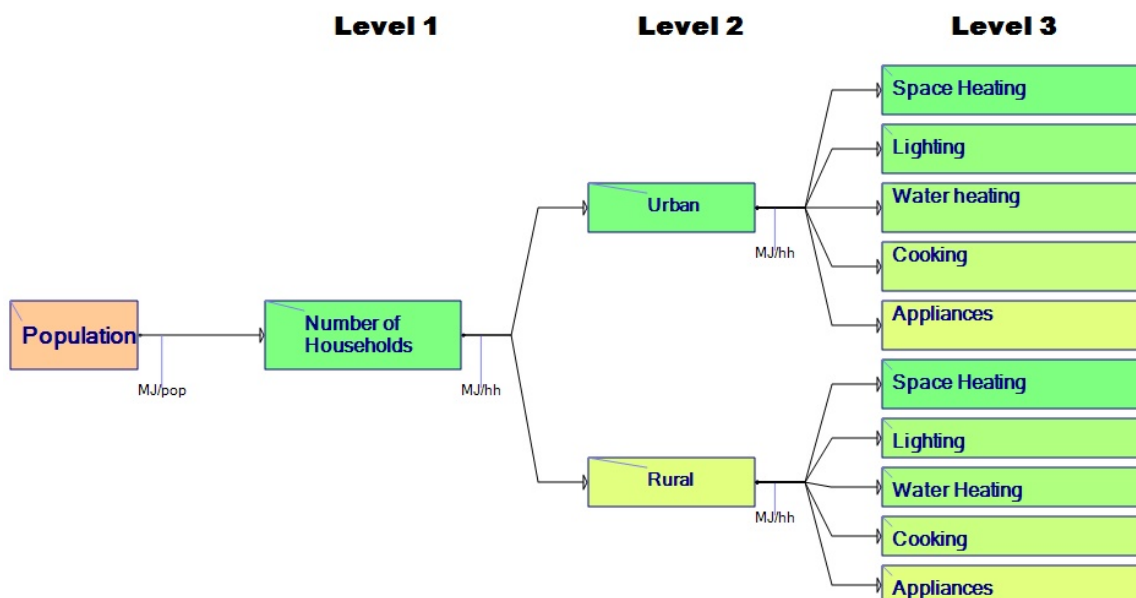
Level 1

Level 2

Level 3

Population

MJ/pop

Number of Households

MJ/hh

Urban

MJ/hh

Space Heating

Lighting

Water heating

Cooking

Appliances

Rural

MJ/hh

Space Heating

Lighting

Water Heating

Cooking

Appliances